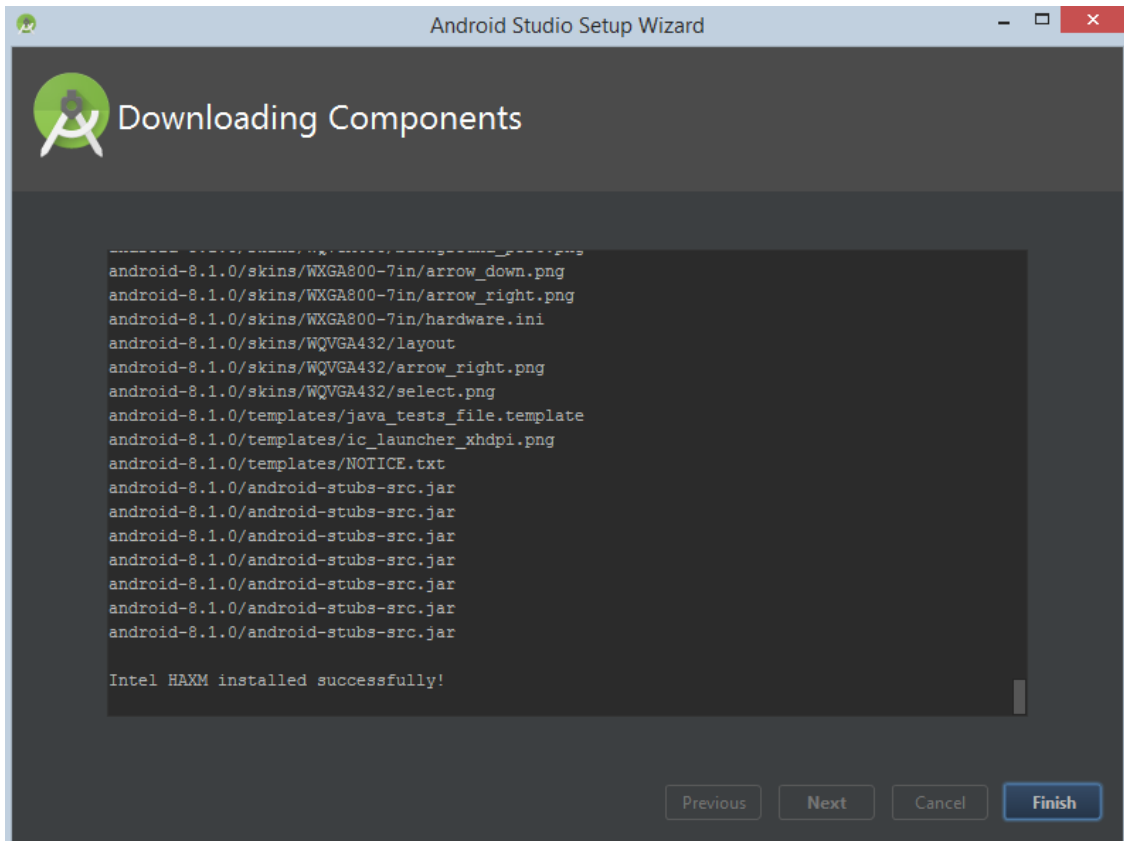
Android Studio Setup Wizard

Downloading Components

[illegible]
android-8.1.0/skins/WXGA800-7in/arrow_down.png
android-8.1.0/skins/WXGA800-7in/arrow_right.png
android-8.1.0/skins/WXGA800-7in/hardware.ini
android-8.1.0/skins/WQVGA432/layout
android-8.1.0/skins/WQVGA432/arrow_right.png
android-8.1.0/skins/WQVGA432/select.png
android-8.1.0/templates/java_tests_file.template
android-8.1.0/templates/ic_launcher_xhdpi.png
android-8.1.0/templates/NOTICE.txt
android-8.1.0/android-stubs-src.jar
android-8.1.0/android-stubs-src.jar
android-8.1.0/android-stubs-src.jar
android-8.1.0/android-stubs-src.jar
android-8.1.0/android-stubs-src.jar
android-8.1.0/android-stubs-src.jar
android-8.1.0/android-stubs-src.jar

Intel HAXM installed successfully!

Previous Next Cancel Finish